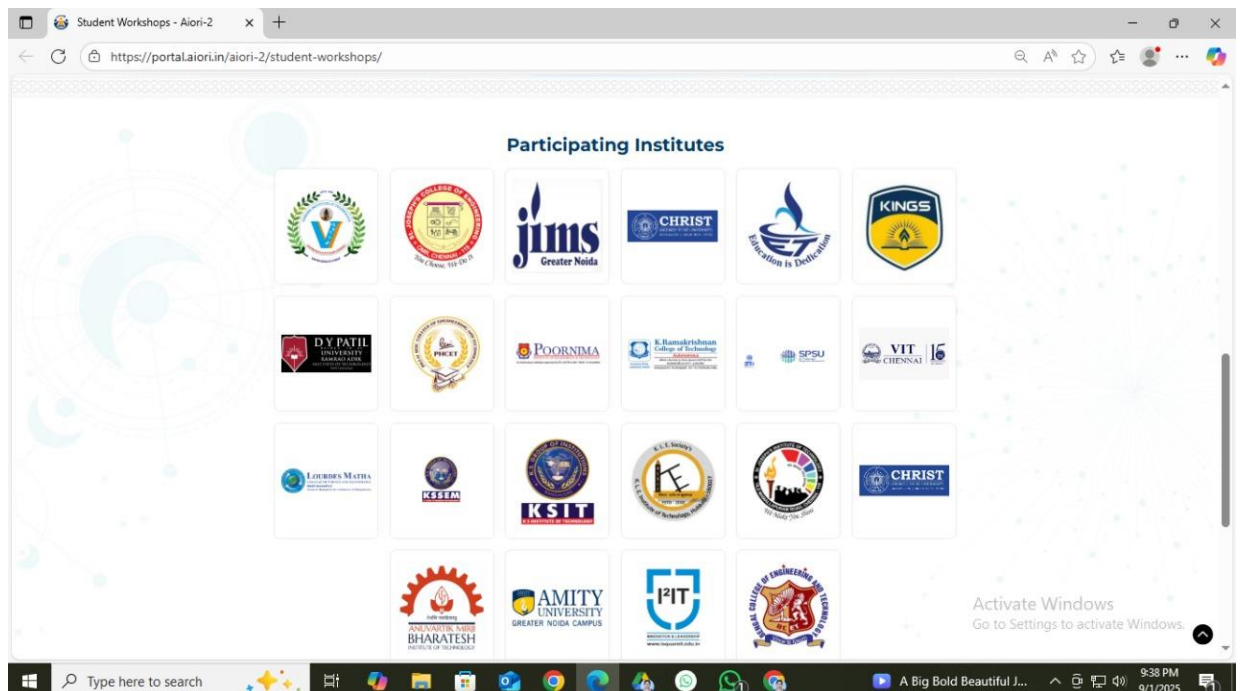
Student Workshops - Aiori-2

https://portal.aiori.in/aiori-2/student-workshops/

Participating Institutes

ST. JOSEPH'S COLLEGE OF ENGINEERING

jims Greater Noida

CHRIST

Education is Dedication

KINGS

D Y PATIL UNIVERSITY

PHCET

POORNIMA

K.Ramakrishnan College of Technology

SPSU

VIT CHENNAI 16

LOURDES MATHA

KSSEM

KSIT

K S INSTITUTE OF TECHNOLOGY

CHRIST

BHARATESH

AMITY UNIVERSITY GREATER NOIDA CAMPUS

I²IT

COLLEGE OF ENGINEERING AND TECHNOLOGY

Activate Windows
Go to Settings to activate Windows.

Type here to search

A Big Bold Beautiful J...

9:38 PM
9/1/2025